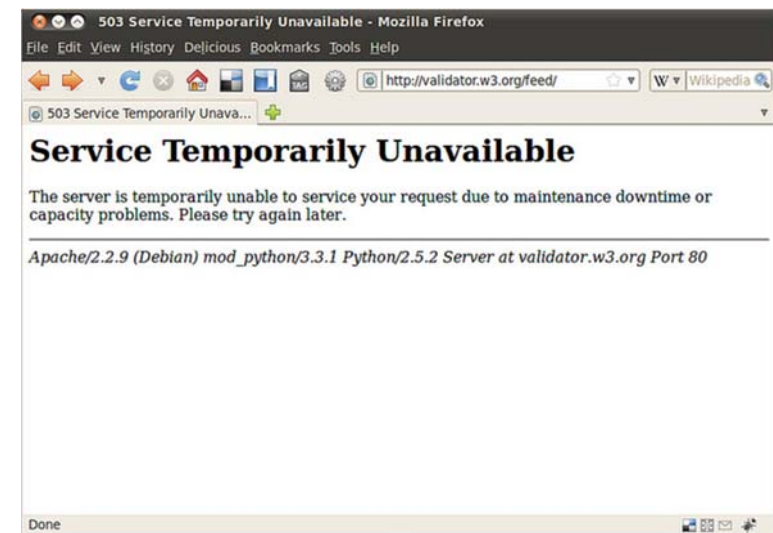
503 Service Temporarily Unavailable - Mozilla Firefox

File Edit View History Delicious Bookmarks Tools Help

http://validator.w3.org/feed/

W Wikipedia

503 Service Temporarily Unava...

# Service Temporarily Unavailable

The server is temporarily unable to service your request due to maintenance downtime or capacity problems. Please try again later.

Apache/2.2.9 (Debian) mod_python/3.3.1 Python/2.5.2 Server at validator.w3.org Port 80

Done